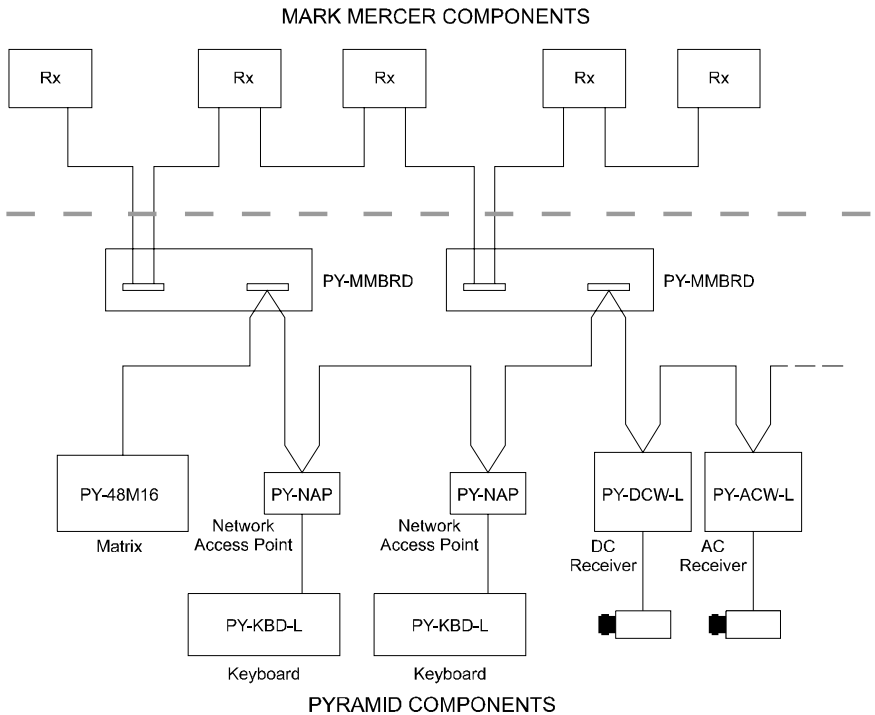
MARK MERCER COMPONENTS

Rx

Rx

Rx

Rx

Rx

PY-MMBRD

PY-MMBRD

PY-48M16

Matrix

PY-NAP

Network Access Point

PY-NAP

Network Access Point

PY-DCW-L

DC Receiver

PY-ACW-L

AC Receiver

PY-KBD-L

Keyboard

PY-KBD-L

Keyboard

PYRAMID COMPONENTS